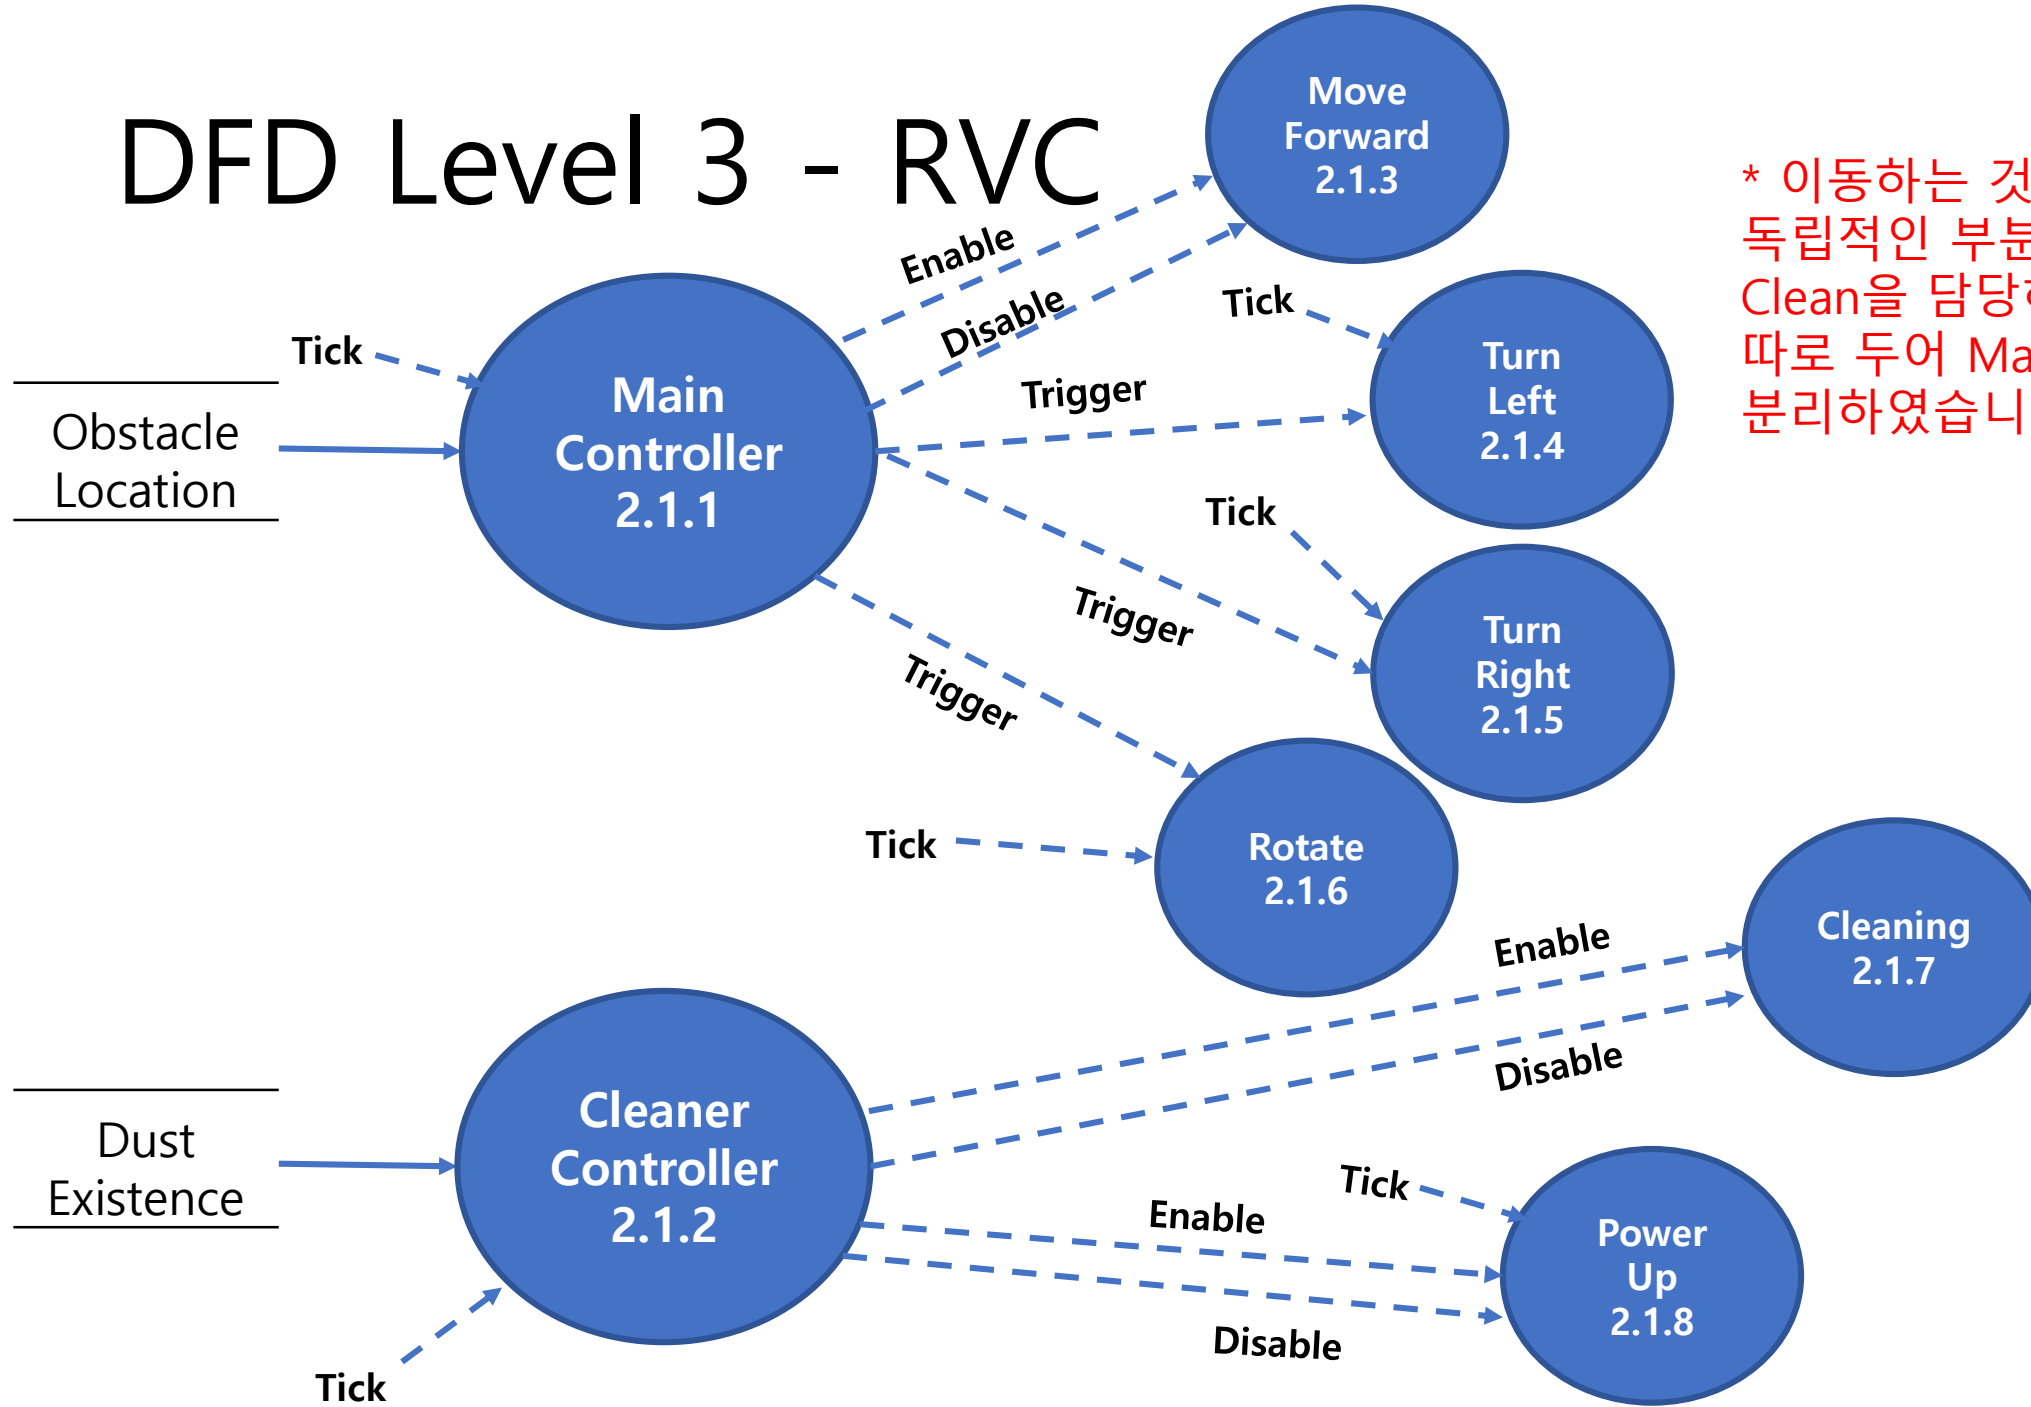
DFD Level 3 - RVC

Move Forward 2.1.3

* 이동하는 것
독립적인 부분
Clean을 담당하
따로 두어 Ma
분리하였습니

Enable

Disable

Tick

Tick

Main Controller 2.1.1

Turn Left 2.1.4

Trigger

Obstacle Location

Tick

Trigger

Turn Right 2.1.5

Trigger

Tick

Rotate 2.1.6

Enable

Cleaning 2.1.7

Disable

Dust Existence

Cleaner Controller 2.1.2

Tick

Enable

Power Up 2.1.8

Disable

Tick